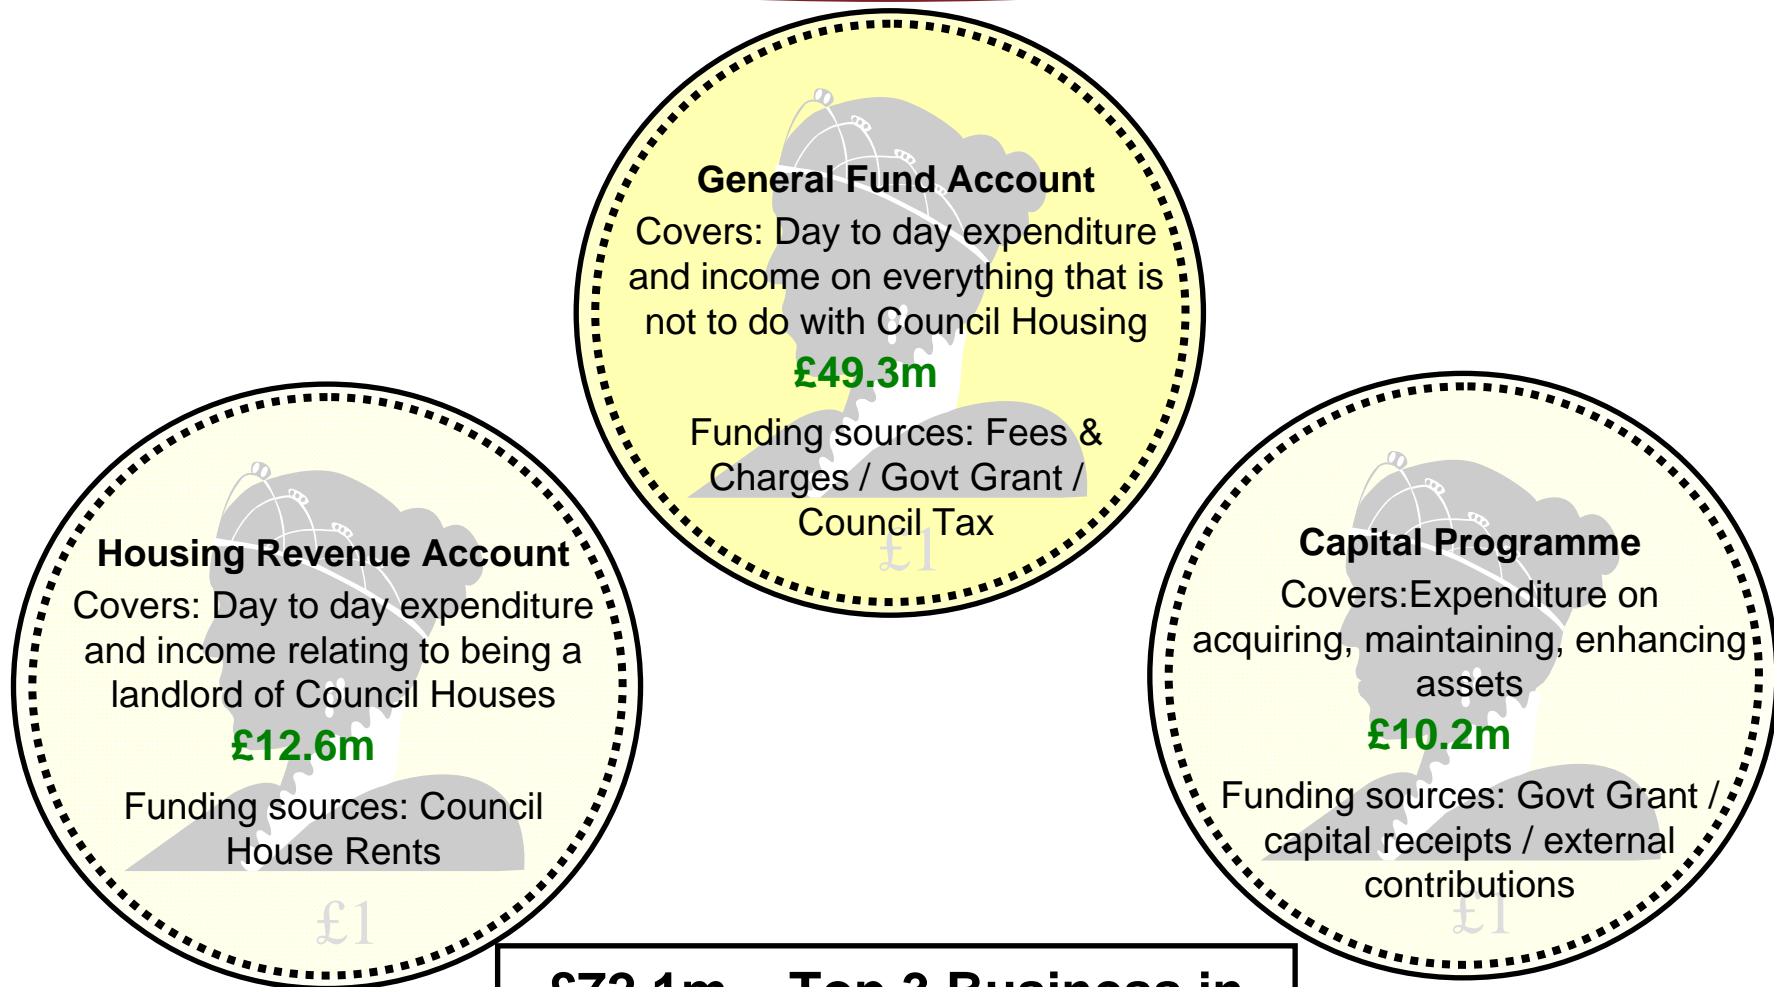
General Fund Account

Covers: Day to day expenditure and income on everything that is not to do with Council Housing

£49.3m

Funding sources: Fees & Charges / Govt Grant / Council Tax

£1

Housing Revenue Account

Covers: Day to day expenditure and income relating to being a landlord of Council Houses

£12.6m

Funding sources: Council House Rents

£1

Capital Programme

Covers:Expenditure on acquiring, maintaining, enhancing assets

£10.2m

Funding sources: Govt Grant / capital receipts / external contributions

£1

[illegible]